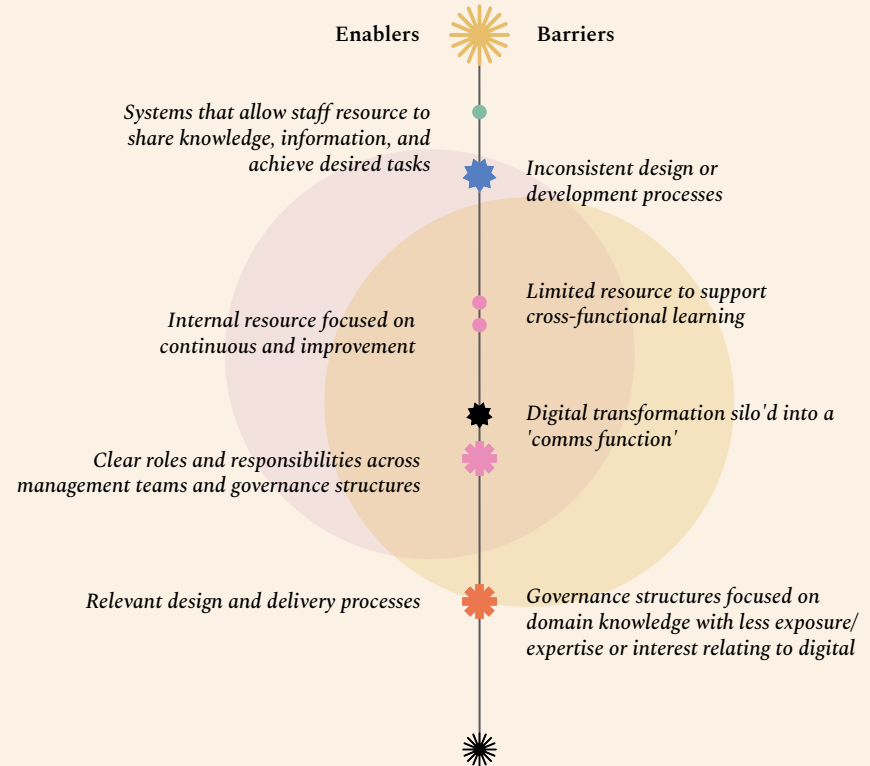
Enablers

Barriers

Systems that allow staff resource to share knowledge, information, and achieve desired tasks

Inconsistent design or development processes

Limited resource to support cross-functional learning

Internal resource focused on continuous and improvement

Digital transformation silo'd into a 'comms function'

Clear roles and responsibilities across management teams and governance structures

Relevant design and delivery processes

Governance structures focused on domain knowledge with less exposure/ expertise or interest relating to digital